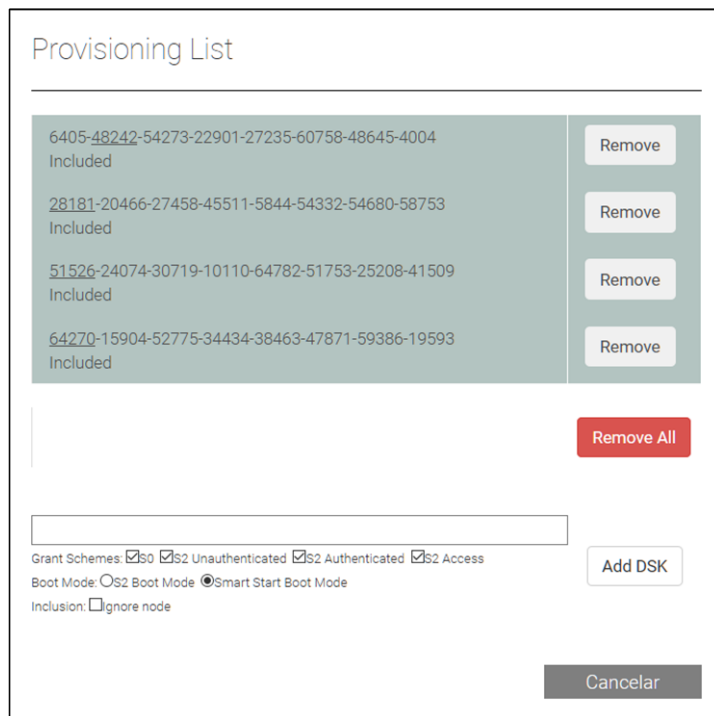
Provisioning List

6405-48242-54273-22901-27235-60758-48645-4004
Included

Remove

28181-20466-27458-45511-5844-54332-54680-58753
Included

Remove

51526-24074-30719-10110-64782-51753-25208-41509
Included

Remove

64270-15904-52775-34434-38463-47871-59386-19593
Included

Remove

Remove All

Grant Schemes: ☑S0 ☑S2 Unauthenticated ☑S2 Authenticated ☑S2 Access
Boot Mode: ○S2 Boot Mode ◉Smart Start Boot Mode
Inclusion: ☐Ignore node

Add DSK

Cancelar